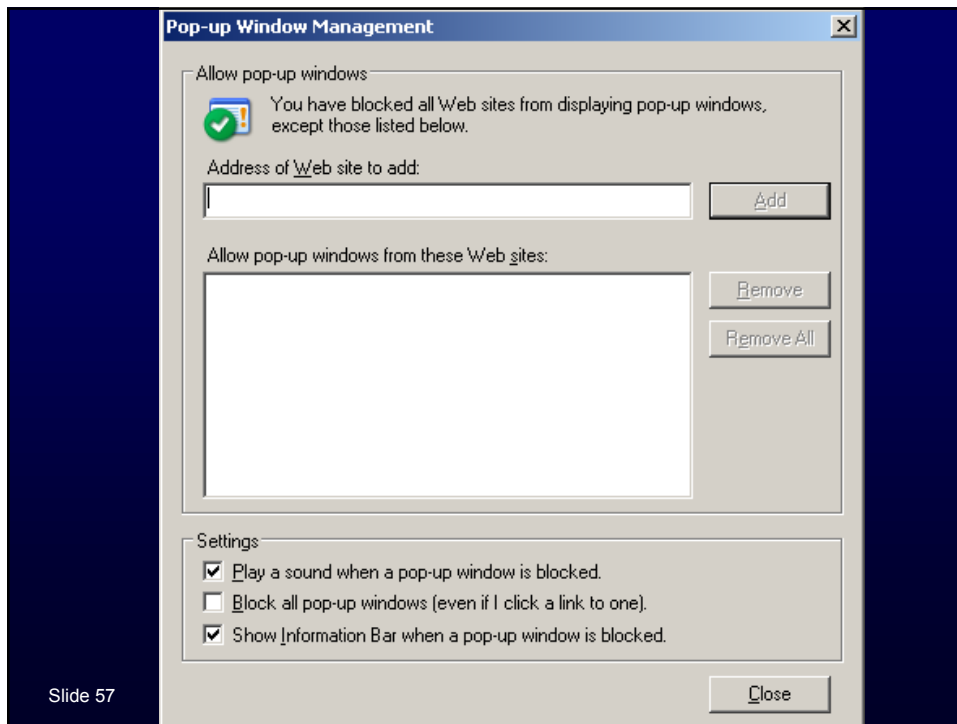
Pop-up Window Management

Allow pop-up windows

You have blocked all Web sites from displaying pop-up windows, except those listed below.

Address of Web site to add:

Add

Allow pop-up windows from these Web sites:

Remove

Remove All

Settings

Play a sound when a pop-up window is blocked.

Block all pop-up windows (even if I click a link to one).

Show Information Bar when a pop-up window is blocked.

Close

Slide 57